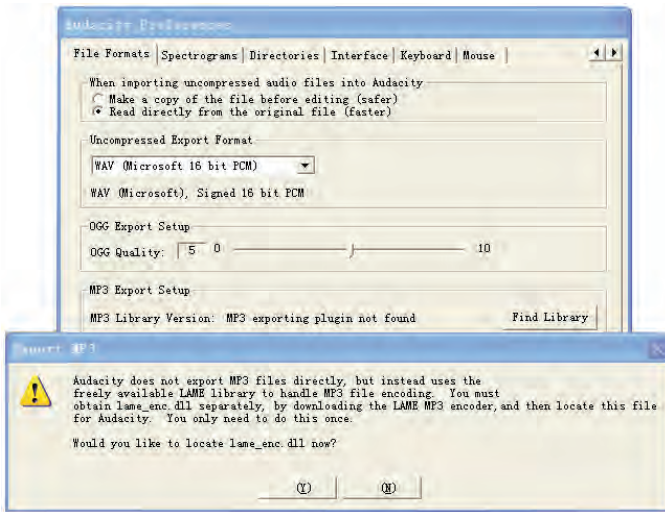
Audacity Preferences

File Formats | Spectrograms | Directories | Interface | Keyboard | Mouse

When importing uncompressed audio files into Audacity
Make a copy of the file before editing (safer)
Read directly from the original file (faster)

Uncompressed Export Format
WAV (Microsoft 16 bit PCM)
WAV (Microsoft), Signed 16 bit PCM

OGG Export Setup
OGG Quality: 5 0 10

MP3 Export Setup
MP3 Library Version: MP3 exporting plugin not found
Find Library

Export MP3

Audacity does not export MP3 files directly, but instead uses the freely available LAME library to handle MP3 file encoding. You must obtain lame_enc.dll separately, by downloading the LAME MP3 encoder, and then locate this file for Audacity. You only need to do this once.

Would you like to locate lame_enc.dll now?

(Y) (N)